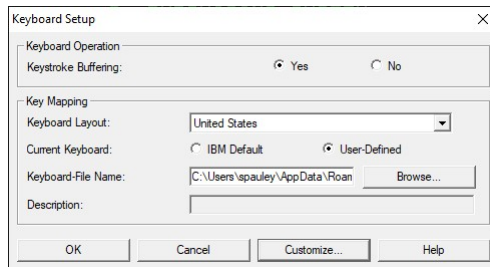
Keyboard Setup

Keyboard Operation
Keystroke Buffering: Yes No

Key Mapping
Keyboard Layout: United States
Current Keyboard: IBM Default User-Defined
Keyboard-File Name: C:\Users\spauley\AppData\Roan Browse...
Description:

OK Cancel Customize... Help